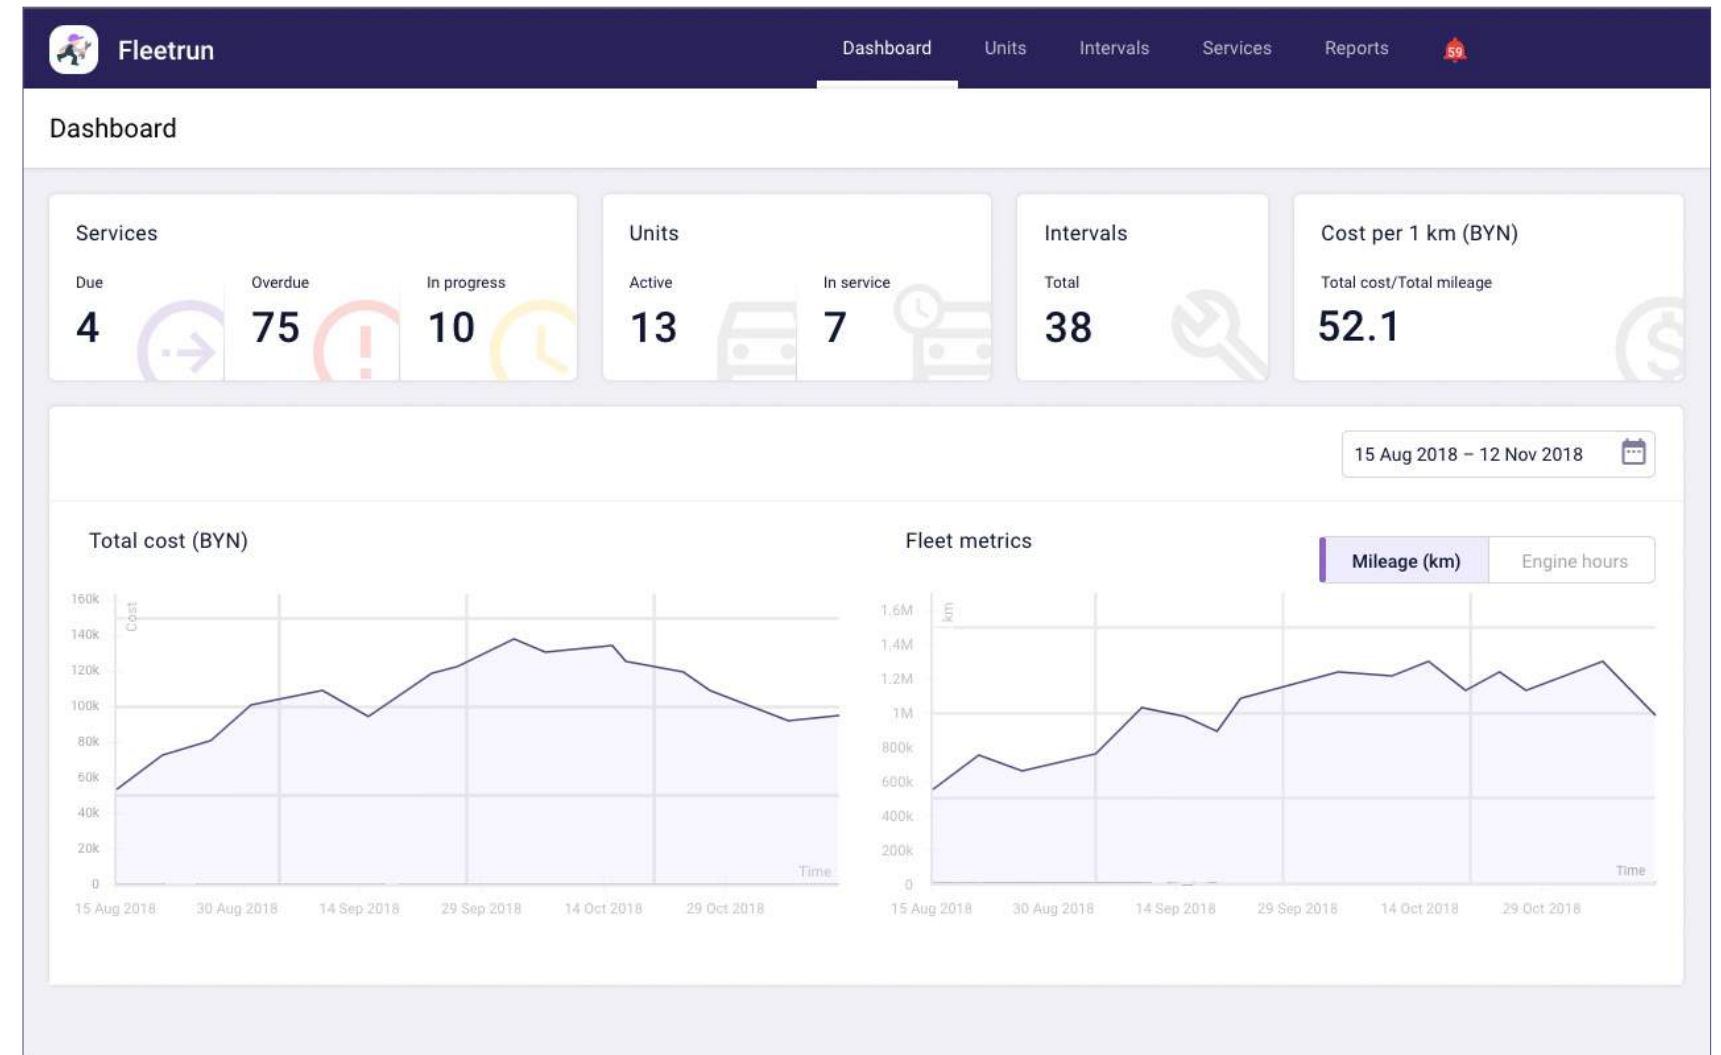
Fleetrun

Dashboard Units Intervals Services Reports 59

Dashboard

Services
Due
4
Overdue
75
In progress
10

Units
Active
13
In service
7

Intervals
Total
38

Cost per 1 km (BYN)
Total cost/Total mileage
52.1

15 Aug 2018 – 12 Nov 2018

Total cost (BYN)

160k
140k
120k
100k
80k
60k
40k
20k
0
Cost
Time
15 Aug 2018 30 Aug 2018 14 Sep 2018 29 Sep 2018 14 Oct 2018 29 Oct 2018

Fleet metrics

Mileage (km) Engine hours

1.6M
1.4M
1.2M
1M
800k
600k
400k
200k
0
km
Time
15 Aug 2018 30 Aug 2018 14 Sep 2018 29 Sep 2018 14 Oct 2018 29 Oct 2018